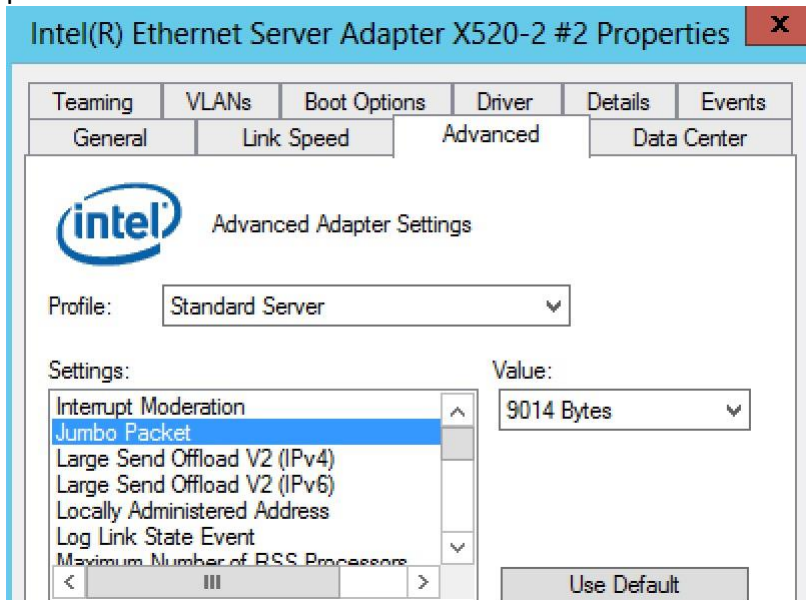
Intel(R) Ethernet Server Adapter X520-2 #2 Properties

x

Teaming
VLANs
Boot Options
Driver
Details
Events
General
Link Speed
Advanced
Data Center

intel

Advanced Adapter Settings

Profile: Standard Server

Settings:
Interrupt Moderation
Jumbo Packet
Large Send Offload V2 (IPv4)
Large Send Offload V2 (IPv6)
Locally Administered Address
Log Link State Event
Maximum Number of RSS Processors

Value:
9014 Bytes

Use Default